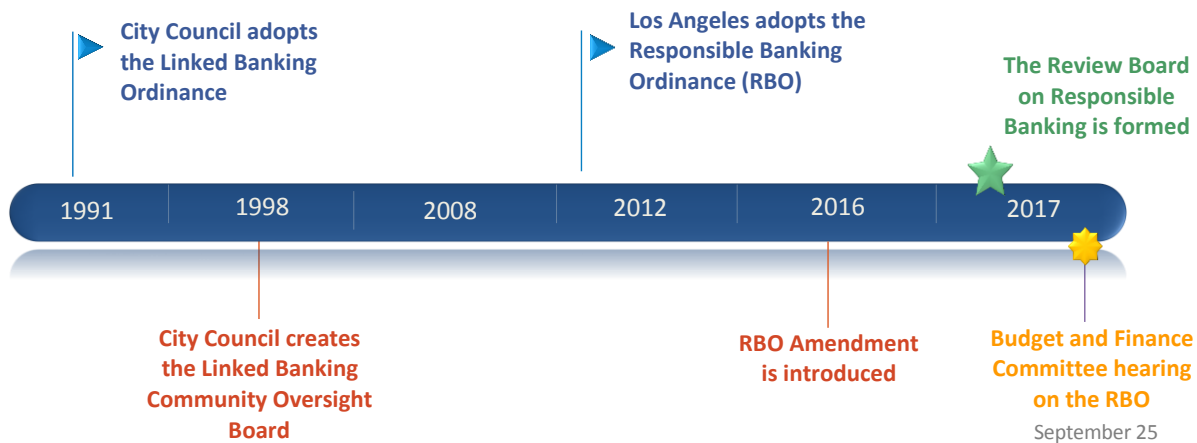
City Council adopts the Linked Banking Ordinance

Los Angeles adopts the Responsible Banking Ordinance (RBO)

The Review Board on Responsible Banking is formed

1991

1998

2008

2012

2016

2017

City Council creates the Linked Banking Community Oversight Board

RBO Amendment is introduced

Budget and Finance Committee hearing on the RBO

September 25